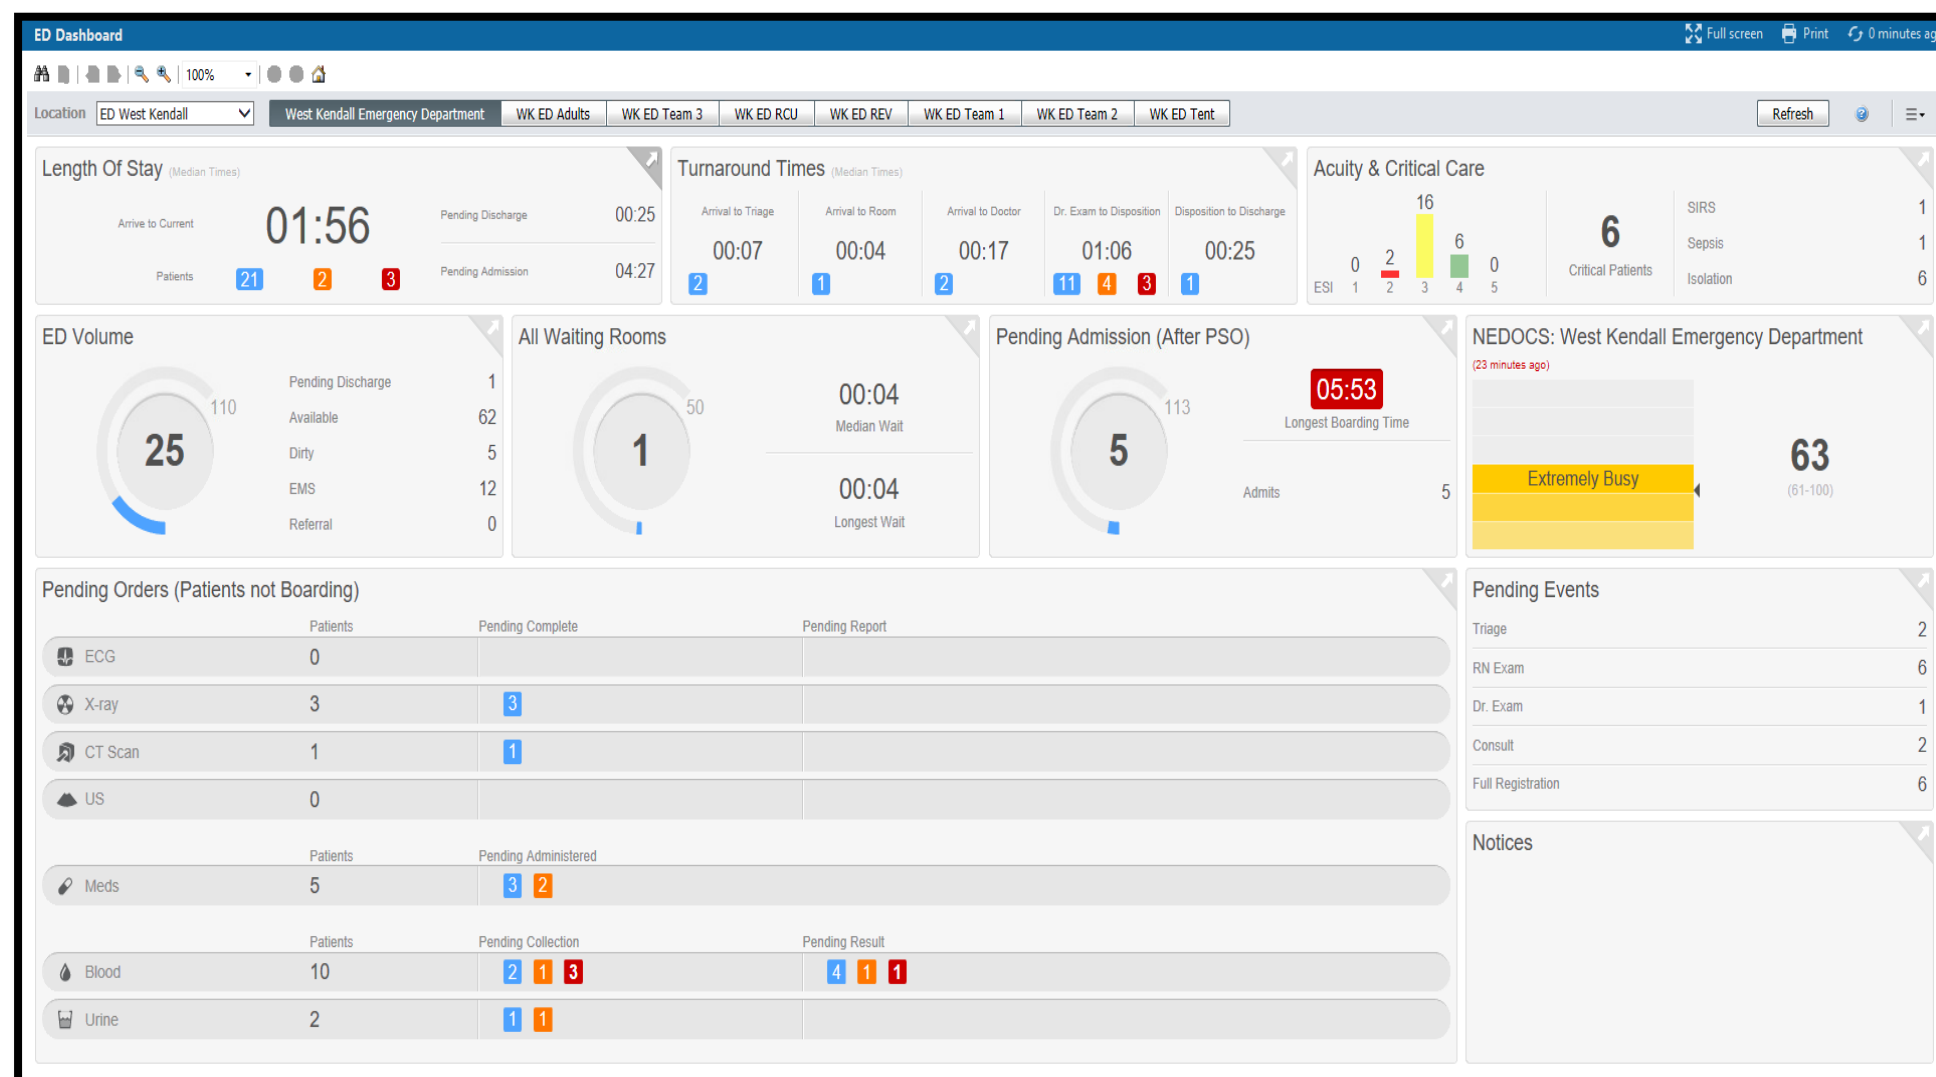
ED Dashboard

Full screen  Print  0 minutes ag

100%

Location ED West Kendall

West Kendall Emergency Department | WK ED Adults | WK ED Team 3 | WK ED RCU | WK ED REV | WK ED Team 1 | WK ED Team 2 | WK ED Tent

Refresh

Length Of Stay (Median Times)

Arrive to Current 01:56

Patients 21 2 3

Pending Discharge 00:25

Pending Admission 04:27

Turnaround Times (Median Times)

| Arrival to Triage | Arrival to Room | Arrival to Doctor | Dr. Exam to Disposition | Disposition to Discharge |
|---|---|---|---|---|
| 00:07 | 00:04 | 00:17 | 01:06 | 00:25 |
| 2 | 1 | 2 | 11 4 3 | 1 |

Acuity & Critical Care

ESI 1 2 3 4 5
0 2 16 6 0

6
Critical Patients

| SIRS | 1 |
|---|---|
| Sepsis | 1 |
| Isolation | 6 |

ED Volume

25
110

| Pending Discharge | 1 |
|---|---|
| Available | 62 |
| Dirty | 5 |
| EMS | 12 |
| Referral | 0 |

All Waiting Rooms

1
50

00:04
Median Wait

00:04
Longest Wait

Pending Admission (After PSO)

5
113

05:53
Longest Boarding Time

Admits 5

NEDOCS: West Kendall Emergency Department

(23 minutes ago)

Extremely Busy

63
(61-100)

Pending Orders (Patients not Boarding)

| | Patients | Pending Complete | Pending Report |
|---|---|---|---|
| ECG | 0 | | |
| X-ray | 3 | 3 | |
| CT Scan | 1 | 1 | |
| US | 0 | | |

| | Patients | Pending Administered |
|---|---|---|
| Meds | 5 | 3 2 |

| | Patients | Pending Collection | Pending Result |
|---|---|---|---|
| Blood | 10 | 2 1 3 | 4 1 1 |
| Urine | 2 | 1 1 | |

Pending Events

| Triage | 2 |
|---|---|
| RN Exam | 6 |
| Dr. Exam | 1 |
| Consult | 2 |
| Full Registration | 6 |

Notices